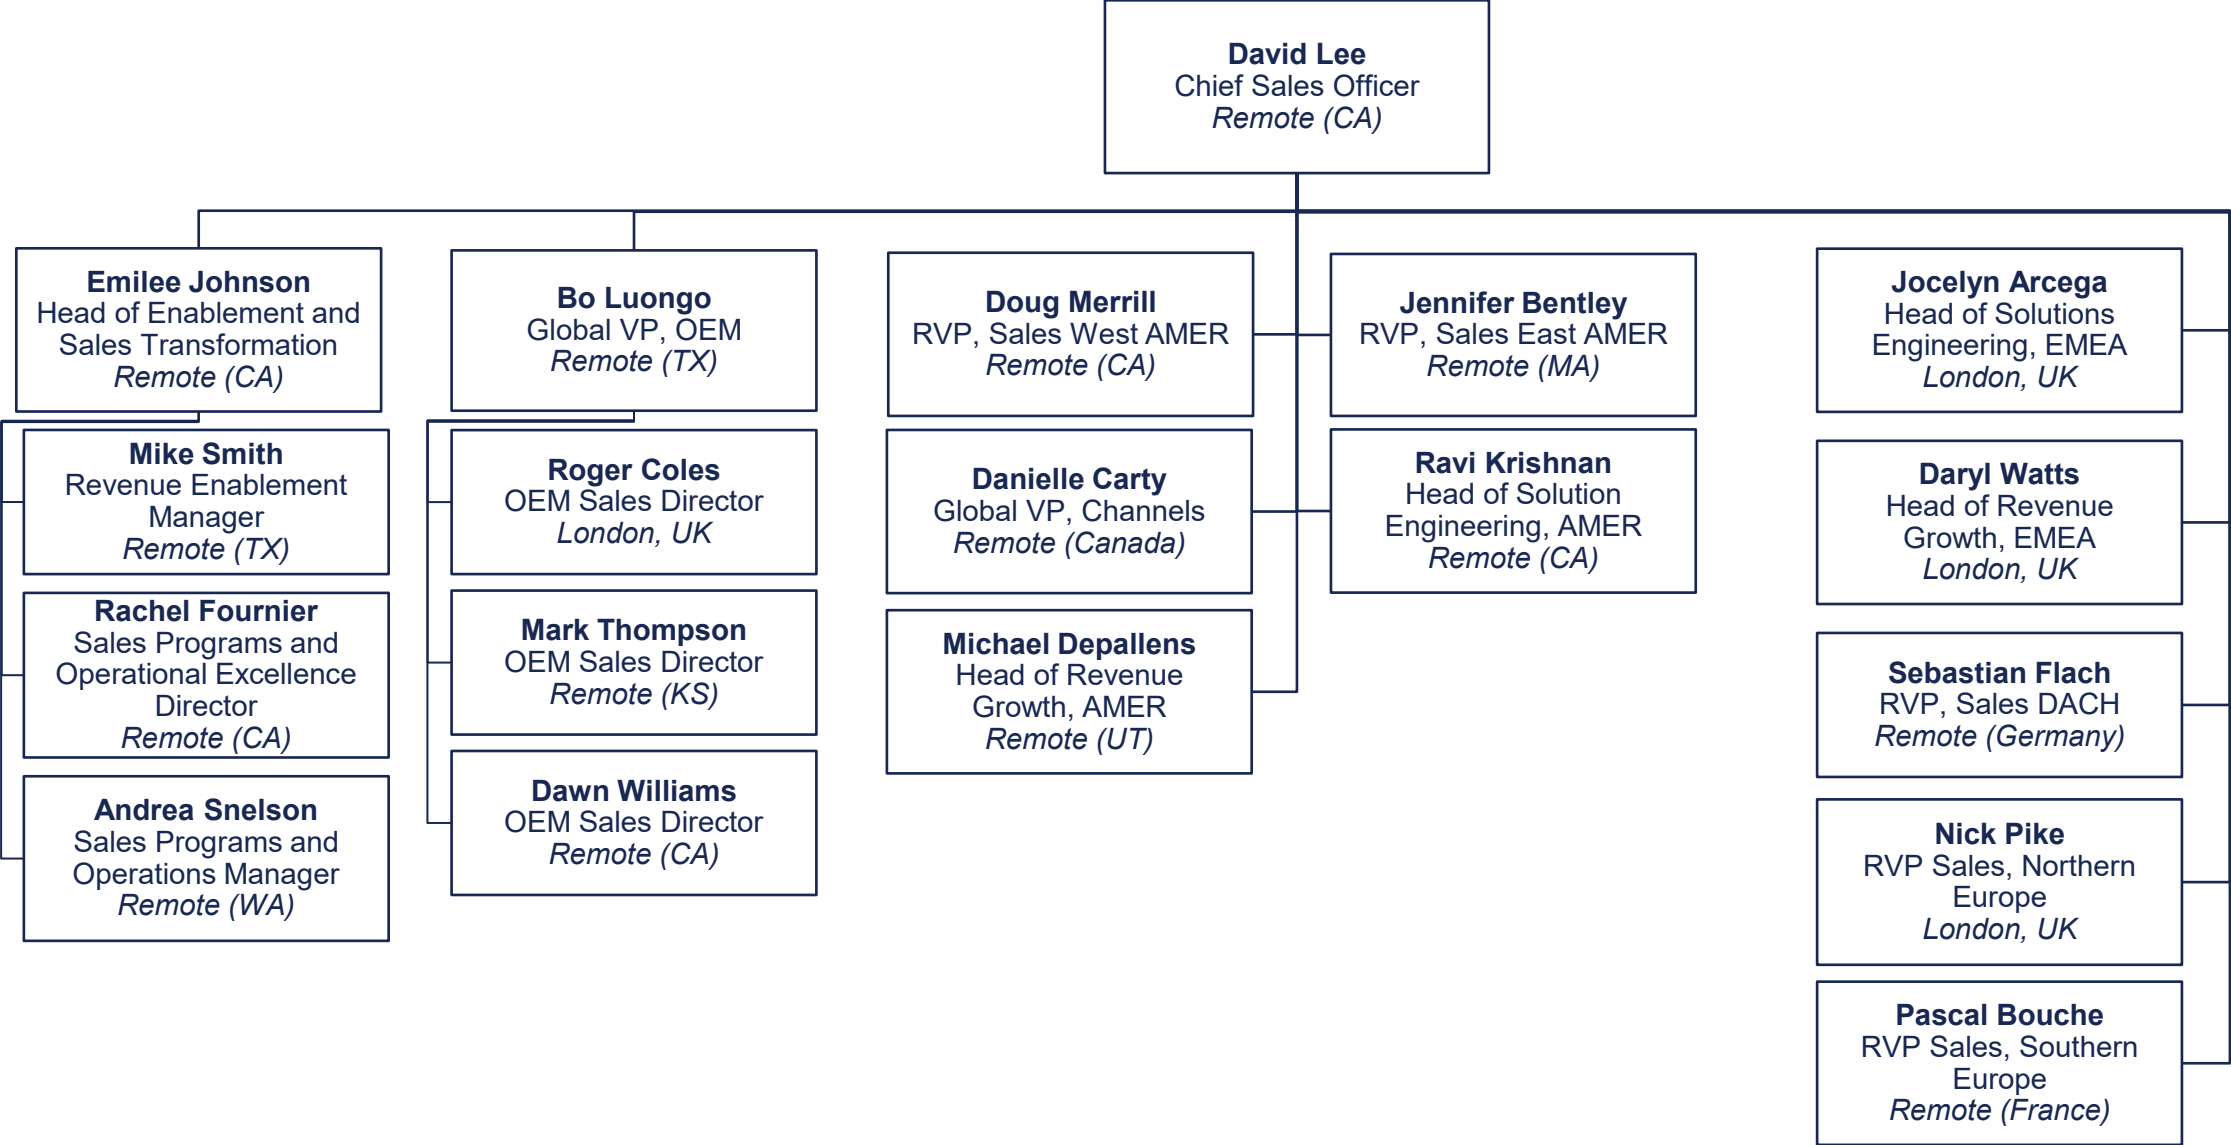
**David Lee**
Chief Sales Officer
*Remote (CA)*

**Emilee Johnson**
Head of Enablement and Sales Transformation
*Remote (CA)*

**Mike Smith**
Revenue Enablement Manager
*Remote (TX)*

**Rachel Fournier**
Sales Programs and Operational Excellence Director
*Remote (CA)*

**Andrea Snelson**
Sales Programs and Operations Manager
*Remote (WA)*

**Bo Luongo**
Global VP, OEM
*Remote (TX)*

**Roger Coles**
OEM Sales Director
*London, UK*

**Mark Thompson**
OEM Sales Director
*Remote (KS)*

**Dawn Williams**
OEM Sales Director
*Remote (CA)*

**Doug Merrill**
RVP, Sales West AMER
*Remote (CA)*

**Danielle Carty**
Global VP, Channels
*Remote (Canada)*

**Michael Depallens**
Head of Revenue Growth, AMER
*Remote (UT)*

**Jennifer Bentley**
RVP, Sales East AMER
*Remote (MA)*

**Ravi Krishnan**
Head of Solution Engineering, AMER
*Remote (CA)*

**Jocelyn Arcega**
Head of Solutions Engineering, EMEA
*London, UK*

**Daryl Watts**
Head of Revenue Growth, EMEA
*London, UK*

**Sebastian Flach**
RVP, Sales DACH
*Remote (Germany)*

**Nick Pike**
RVP Sales, Northern Europe
*London, UK*

**Pascal Bouche**
RVP Sales, Southern Europe
*Remote (France)*